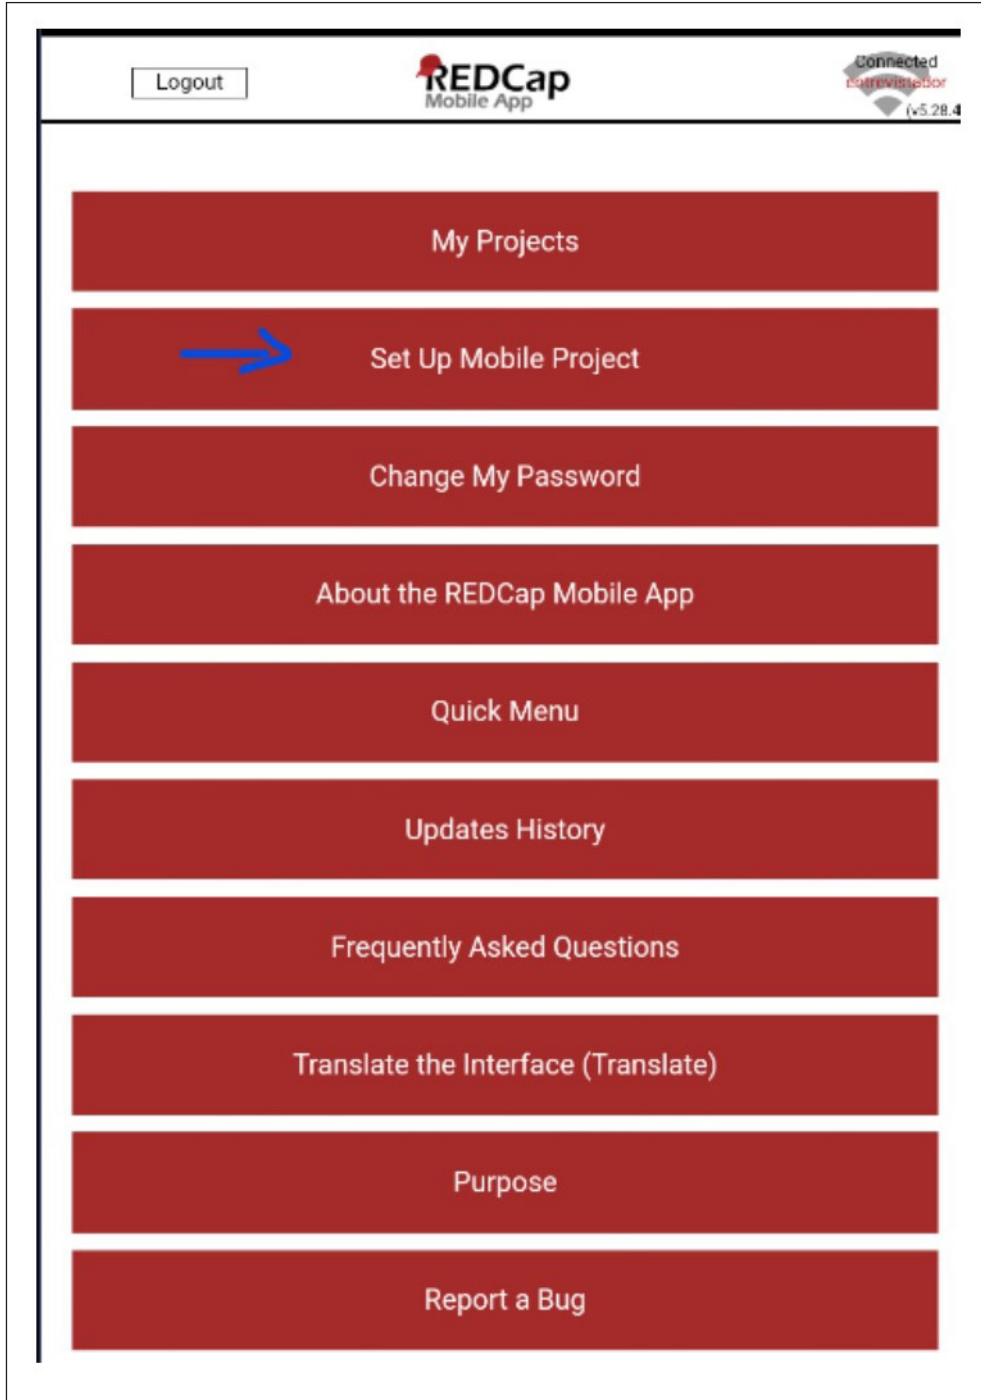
Logout

REDCap Mobile App

Connected
entrevistador
(v5.28.4

My Projects

Set Up Mobile Project

Change My Password

About the REDCap Mobile App

Quick Menu

Updates History

Frequently Asked Questions

Translate the Interface (Translate)

Purpose

Report a Bug